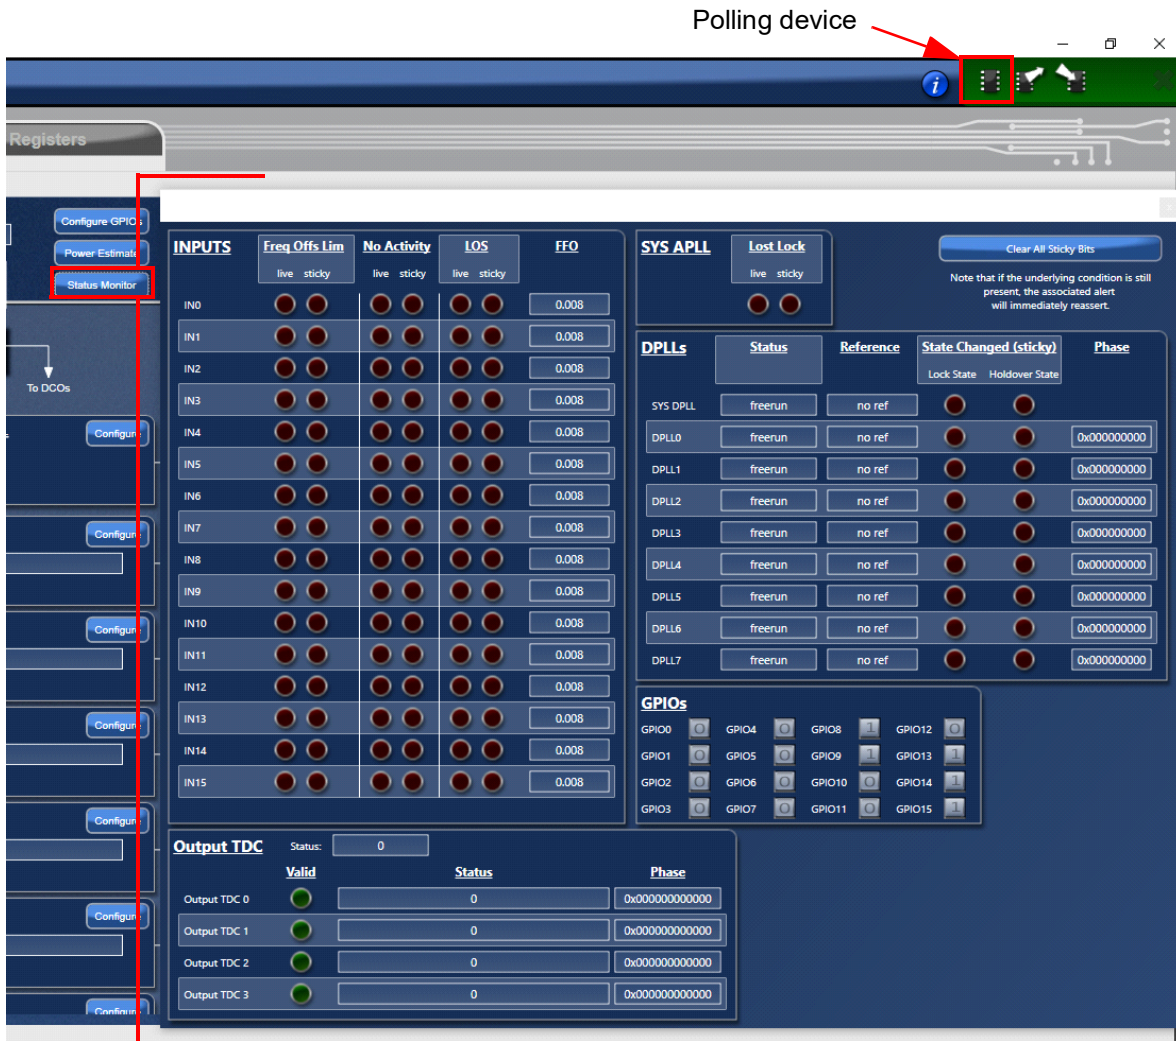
Polling device

Registers

Configure GPIOs
Power Estimate
Status Monitor

To DCOs

Configure
Configure
Configure
Configure
Configure
Configure
Configure

INPUTS

| | Freq Offs Lim live | Freq Offs Lim sticky | No Activity live | No Activity sticky | LOS live | LOS sticky | FFO |
|---|---|---|---|---|---|---|---|
| IN0 | | | | | | | 0.008 |
| IN1 | | | | | | | 0.008 |
| IN2 | | | | | | | 0.008 |
| IN3 | | | | | | | 0.008 |
| IN4 | | | | | | | 0.008 |
| IN5 | | | | | | | 0.008 |
| IN6 | | | | | | | 0.008 |
| IN7 | | | | | | | 0.008 |
| IN8 | | | | | | | 0.008 |
| IN9 | | | | | | | 0.008 |
| IN10 | | | | | | | 0.008 |
| IN11 | | | | | | | 0.008 |
| IN12 | | | | | | | 0.008 |
| IN13 | | | | | | | 0.008 |
| IN14 | | | | | | | 0.008 |
| IN15 | | | | | | | 0.008 |

SYS APLL
Lost Lock
live sticky

Clear All Sticky Bits
Note that if the underlying condition is still present, the associated alert will immediately reassert.

DPLLs

| | Status | Reference | Lock State | Holdover State | Phase |
|---|---|---|---|---|---|
| SYS DPLL | freerun | no ref | | | |
| DPLL0 | freerun | no ref | | | 0x000000000 |
| DPLL1 | freerun | no ref | | | 0x000000000 |
| DPLL2 | freerun | no ref | | | 0x000000000 |
| DPLL3 | freerun | no ref | | | 0x000000000 |
| DPLL4 | freerun | no ref | | | 0x000000000 |
| DPLL5 | freerun | no ref | | | 0x000000000 |
| DPLL6 | freerun | no ref | | | 0x000000000 |
| DPLL7 | freerun | no ref | | | 0x000000000 |

State Changed (sticky)

GPIOs

| GPIO0 | 0 | GPIO4 | 0 | GPIO8 | 1 | GPIO12 | 0 |
|---|---|---|---|---|---|---|---|
| GPIO1 | 0 | GPIO5 | 0 | GPIO9 | 1 | GPIO13 | 1 |
| GPIO2 | 0 | GPIO6 | 0 | GPIO10 | 0 | GPIO14 | 1 |
| GPIO3 | 0 | GPIO7 | 0 | GPIO11 | 0 | GPIO15 | 1 |

Output TDC
Status: 0

| | Valid | Status | Phase |
|---|---|---|---|
| Output TDC 0 | | 0 | 0x000000000000 |
| Output TDC 1 | | 0 | 0x000000000000 |
| Output TDC 2 | | 0 | 0x000000000000 |
| Output TDC 3 | | 0 | 0x000000000000 |